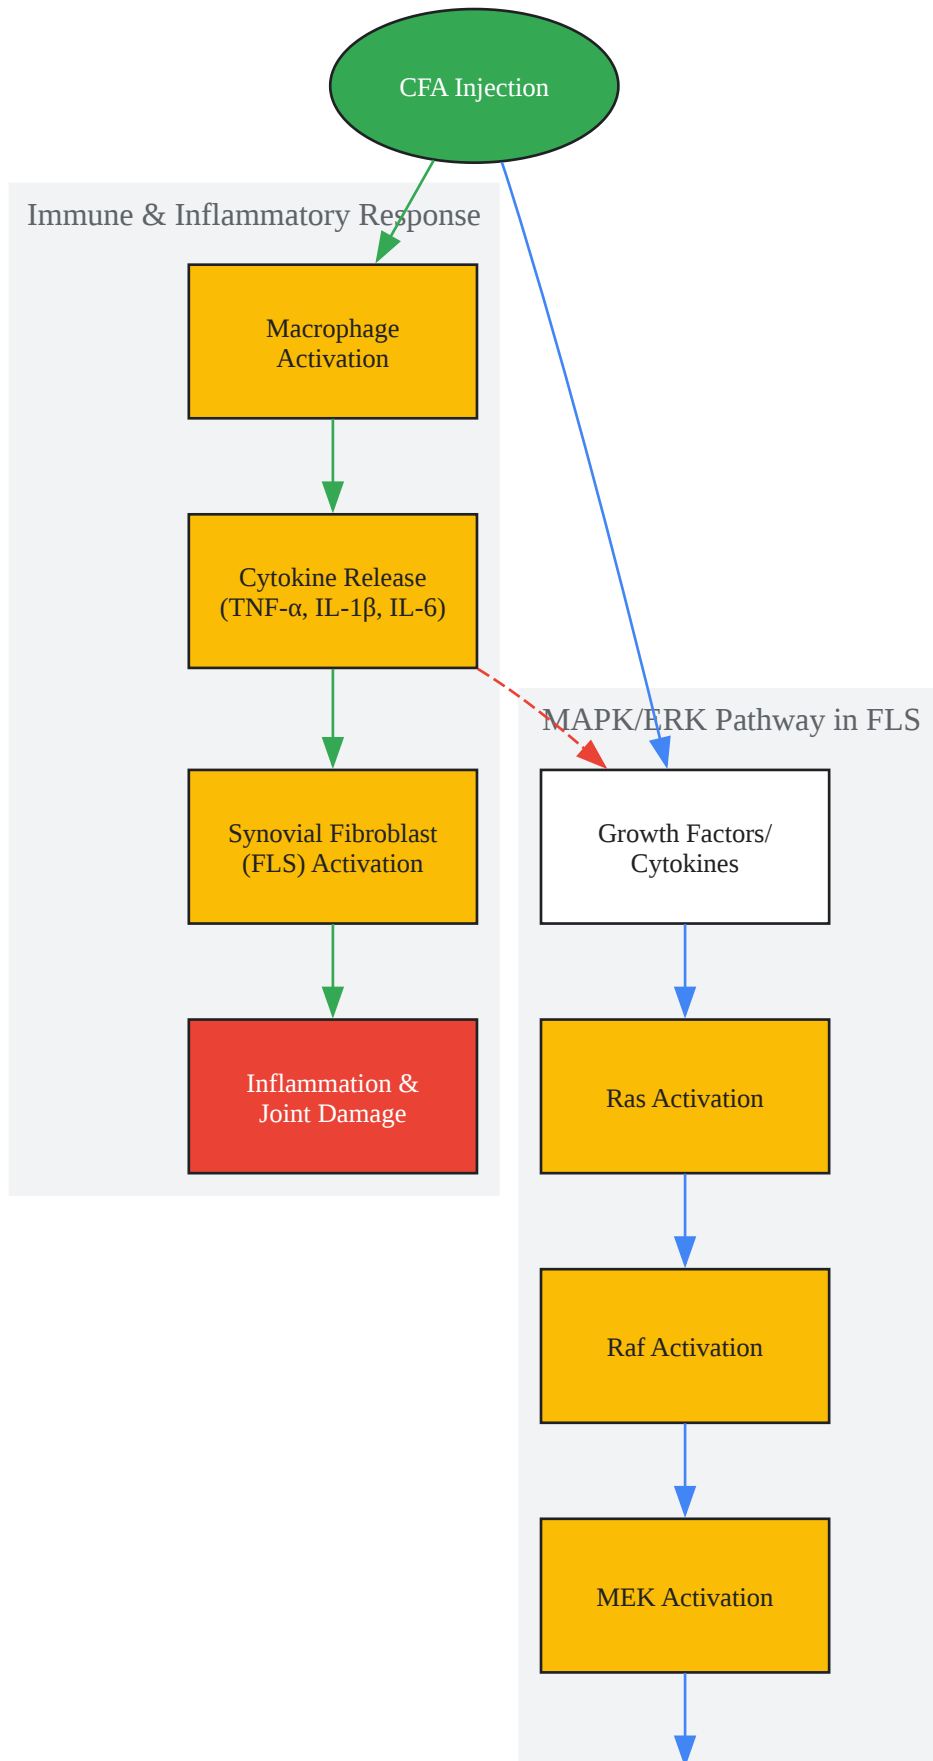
CFA Injection

Immune & Inflammatory Response

Macrophage Activation

Cytokine Release (TNF-α, IL-1β, IL-6)

Synovial Fibroblast (FLS) Activation

Inflammation & Joint Damage

MAPK/ERK Pathway in FLS

Growth Factors/ Cytokines

Ras Activation

Raf Activation

MEK Activation